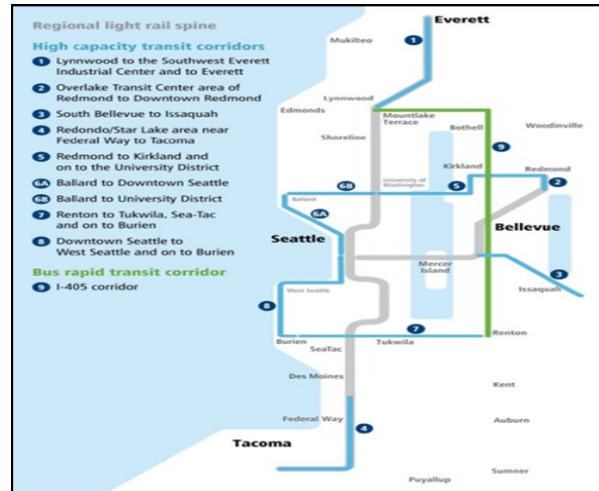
Regional light rail spine

High capacity transit corridors

1 Lynnwood to the Southwest Everett Industrial Center and to Everett

2 Overlake Transit Center area of Redmond to Downtown Redmond

3 South Bellevue to Issaquah

4 Redondo/Star Lake area near Federal Way to Tacoma

5 Redmond to Kirkland and on to the University District

6A Ballard to Downtown Seattle

6B Ballard to University District

7 Renton to Tukwila, Sea-Tac and on to Burien

8 Downtown Seattle to West Seattle and on to Burien

Bus rapid transit corridor

9 I-405 corridor

Everett
Mukilteo
1
Lynnwood
Edmonds
Mountlake Terrace
Bothell
Woodinville
Shoreline
9
Kirkland
Redmond
2
University of Washington
6B
5
Ballard
6A
Seattle
Bellevue
Mercer Island
3
Issaquah
West Seattle
8
7
Renton
Burien
SeaTac
Tukwila
Des Moines
Kent
Federal Way
Auburn
4
Tacoma
Sumner
Puyallup